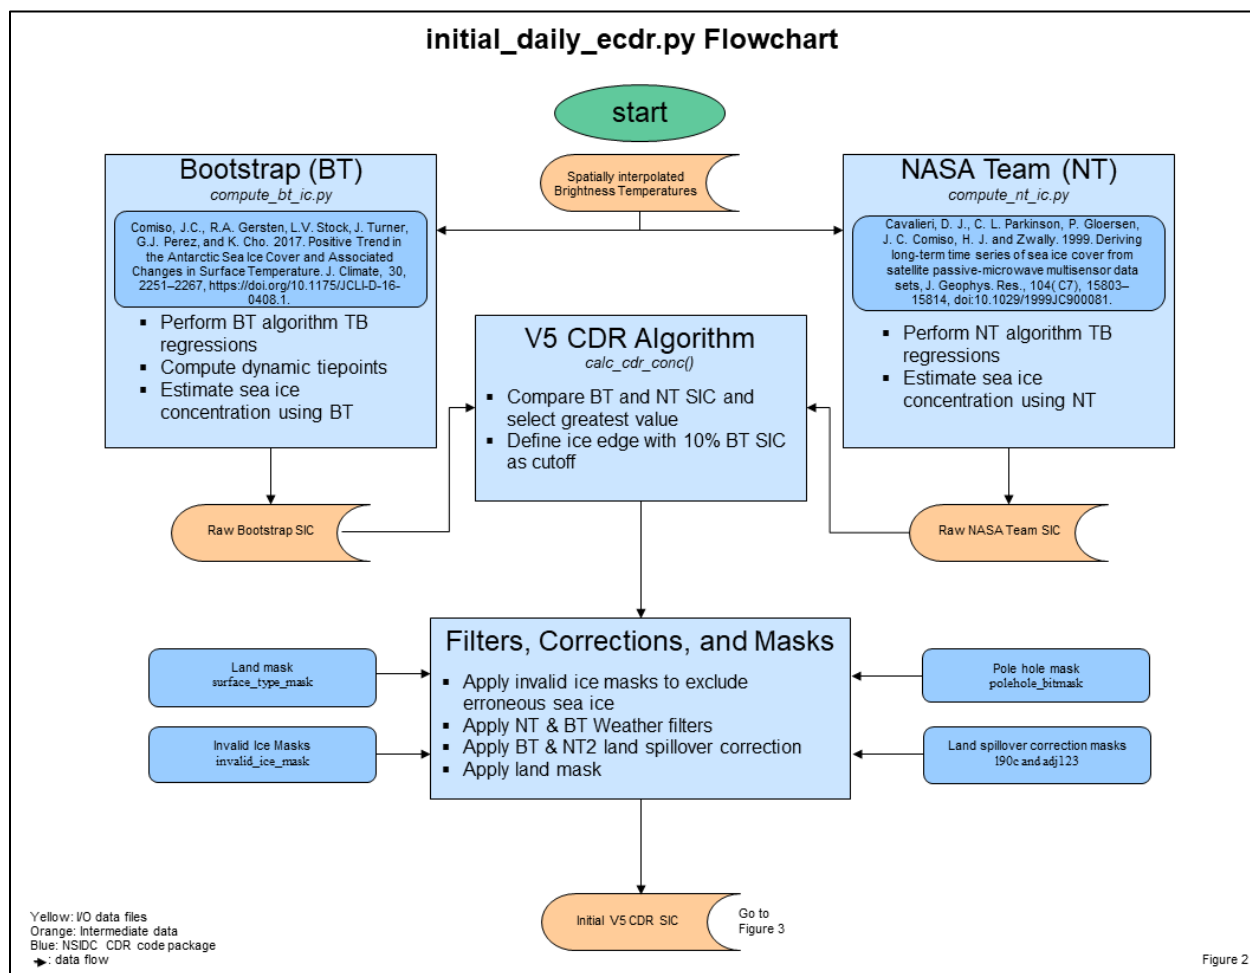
initial_daily_ecdr.py Flowchart

start

Spatially interpolated Brightness Temperatures

Bootstrap (BT)
compute_bt_ic.py

Comiso, J.C., R.A. Gersten, L.V. Stock, J. Turner, G.J. Perez, and K. Cho. 2017. Positive Trend in the Antarctic Sea Ice Cover and Associated Changes in Surface Temperature. J. Climate, 30, 2251–2267, https://doi.org/10.1175/JCLI-D-16-0408.1.

- Perform BT algorithm TB regressions
- Compute dynamic tiepoints
- Estimate sea ice concentration using BT

NASA Team (NT)
compute_nt_ic.py

Cavalieri, D. J., C. L. Parkinson, P. Gloersen, J. C. Comiso, H. J. and Zwally. 1999. Deriving long-term time series of sea ice cover from satellite passive-microwave multisensor data sets, J. Geophys. Res., 104( C7), 15803–15814, doi:10.1029/1999JC900081.

- Perform NT algorithm TB regressions
- Estimate sea ice concentration using NT

V5 CDR Algorithm
calc_cdr_conc()

- Compare BT and NT SIC and select greatest value
- Define ice edge with 10% BT SIC as cutoff

Raw Bootstrap SIC

Raw NASA Team SIC

Filters, Corrections, and Masks

- Apply invalid ice masks to exclude erroneous sea ice
- Apply NT & BT Weather filters
- Apply BT & NT2 land spillover correction
- Apply land mask

Land mask
surface_type_mask

Invalid Ice Masks
invalid_ice_mask

Pole hole mask
polehole_bitmask

Land spillover correction masks
190c and adj123

Initial V5 CDR SIC

Go to Figure 3

Yellow: I/O data files
Orange: Intermediate data
Blue: NSIDC CDR code package
: data flow

Figure 2